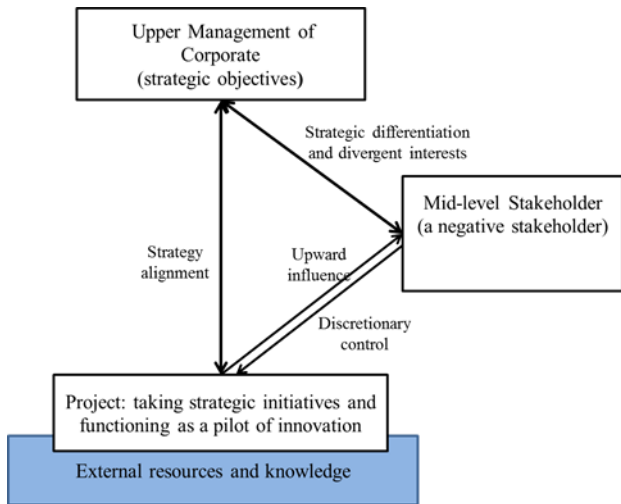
Upper Management of Corporate (strategic objectives)

Strategic differentiation and divergent interests

Mid-level Stakeholder (a negative stakeholder)

Strategy alignment

Upward influence

Discretionary control

Project: taking strategic initiatives and functioning as a pilot of innovation

External resources and knowledge